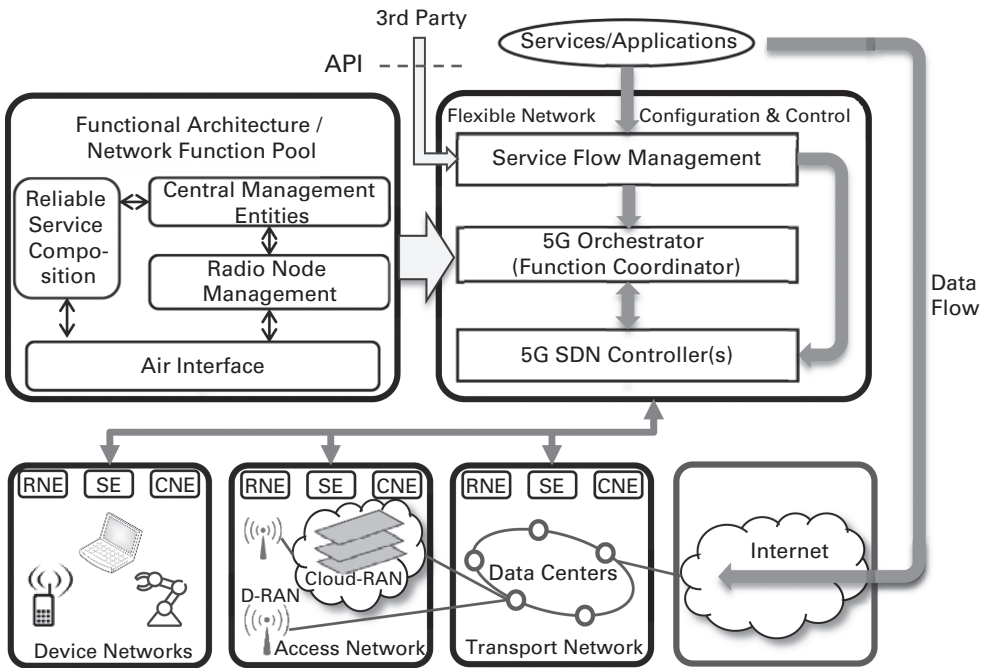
3rd Party

Services/Applications

API

Functional Architecture / Network Function Pool

Reliable Service Composition

Central Management Entities

Radio Node Management

Air Interface

Flexible Network Configuration & Control

Service Flow Management

5G Orchestrator (Function Coordinator)

5G SDN Controller(s)

Data Flow

RNE SE CNE

Device Networks

RNE SE CNE

Cloud-RAN

D-RAN

Access Network

RNE SE CNE

Data Centers

Transport Network

Internet